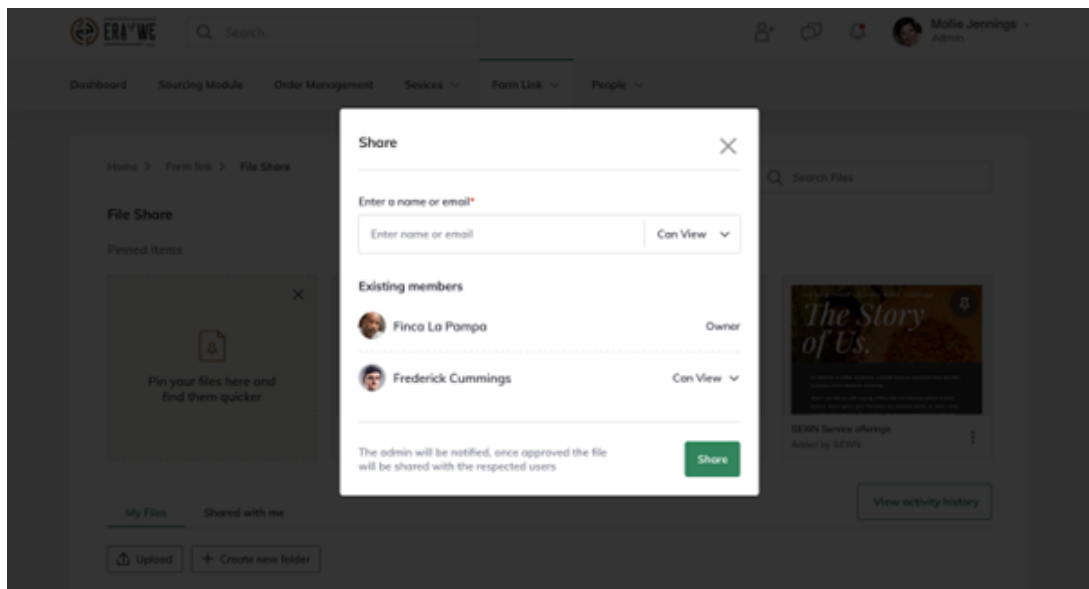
ERA^WE Search

Mollie Jennings
Admin

Dashboard Sourcing Module Order Management Sevices Form Link People

Home > Form link > File Share

File Share

Pinned Items

Pin your files here and find them quicker

Search Files

The Story of Us.

SEWN Service offerings
Added by SEWN

View activity history

My Files Shared with me

Upload + Create new folder

Share

Enter a name or email*

Enter name or email Can View

Existing members

Finca La Pampa Owner

Frederick Cummings Can View

The admin will be notified, once approved the file will be shared with the respected users

Share